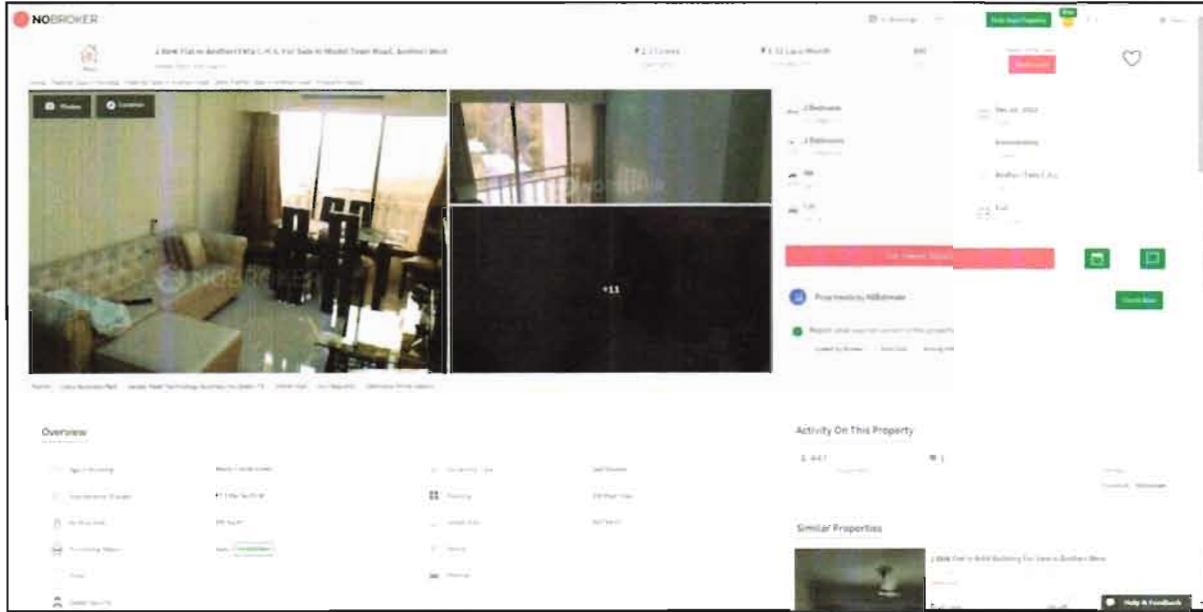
NOBROKER

Post Your Property

2 BHK Flat In Andheri Ekta C.H.S. For Sale In Model Town Road, Andheri West

₹ 2.2 Crores

₹ 1.12 Lacs/Month

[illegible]

Photos

Location

+11

2 Bedroom

2 Bathroom

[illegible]

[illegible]

Andheri Ekta C.H.S.

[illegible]

Price Insights by NBEstimate

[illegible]

Overview

Activity On This Property

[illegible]

Similar Properties

2 BHK Flat In Build Building For Sale In Andheri West

Help & Feedback